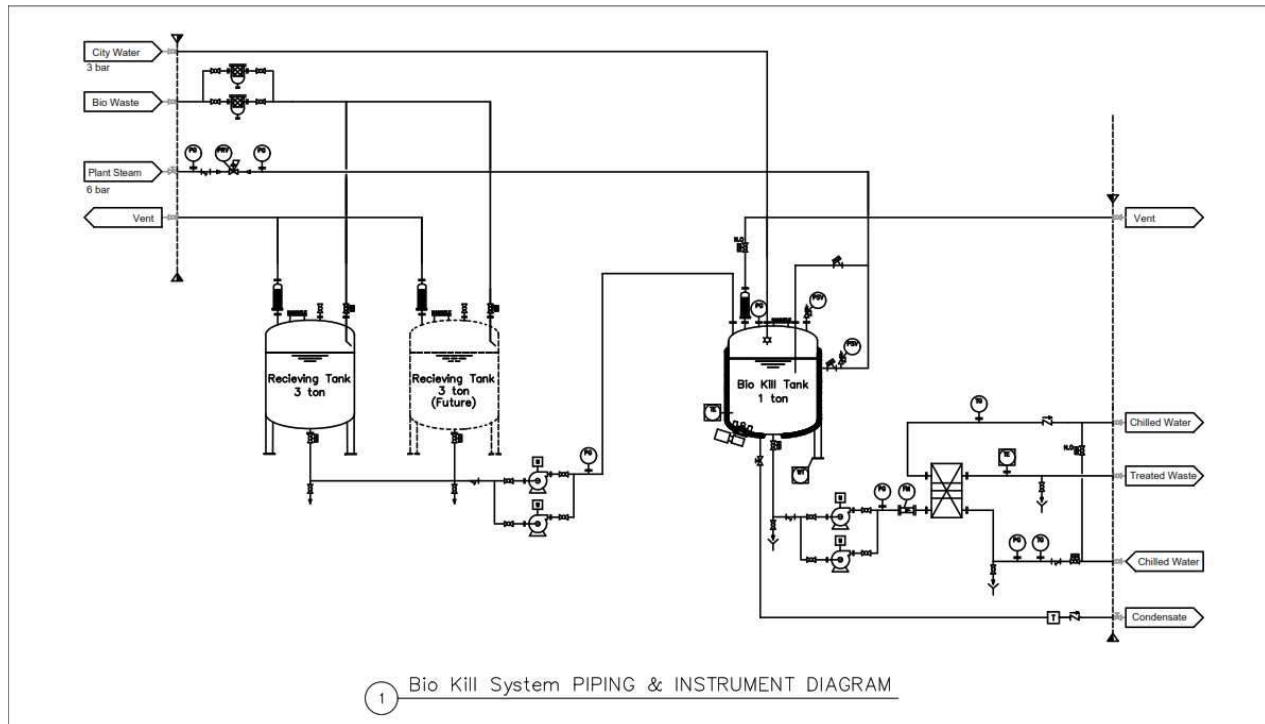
City Water
3 bar
Bio Waste
Plant Steam
6 bar
Vent
PG
PCV
PG
Recieving Tank
3 ton
Recieving Tank
3 ton
(Future)
PG
PG
PCV
PCV
Bio Kill Tank
1 ton
Vent
TE
Chilled Water
TE
Treated Waste
PG
FM
PG
TG
Chilled Water
T
Condensate
1
Bio Kill System PIPING & INSTRUMENT DIAGRAM